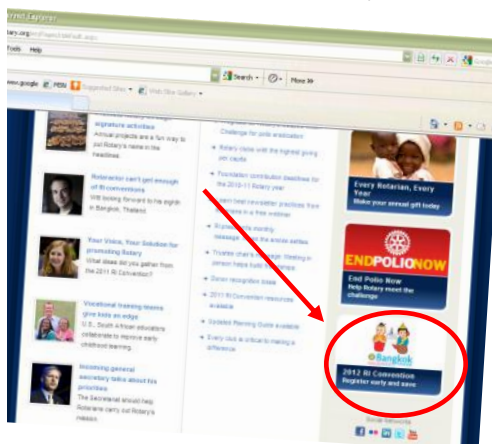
Internet Explorer
rotary.org/en/Pages/default.aspx
Tools Help
Google MSN Suggested Sites Web Slice Gallery
Search More

signature activities
Annual projects are a fun way to put Rotary's name in the headlines.

Rotaractor can't get enough of RI conventions
Still looking forward to his eighth in Bangkok, Thailand.

Your Voice, Your Solution for promoting Rotary
What ideas did you gather from the 2011 RI Convention?

Vocational training teams give kids an edge
U.S., South African educators collaborate to improve early childhood learning.

Incoming general secretary talks about his priorities
The Secretariat should help Rotarians carry out Rotary's mission.

Challenge for polio eradication
Rotary clubs with the highest giving per capita
Foundation contribution deadlines for the 2010-11 Rotary year
Learn best newsletter practices from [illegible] in a free webinar
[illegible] monthly message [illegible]
Trustee chair's message: Meeting in person helps build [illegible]
Donor recognition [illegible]
2011 RI Convention resources available
Updated Planning Guide available
Every club is critical to making a difference

Every Rotarian, Every Year
Make your annual gift today

END POLIO NOW
End Polio Now
Help Rotary meet the challenge

Bangkok
2012 RI Convention
Register early and save

Social Networks